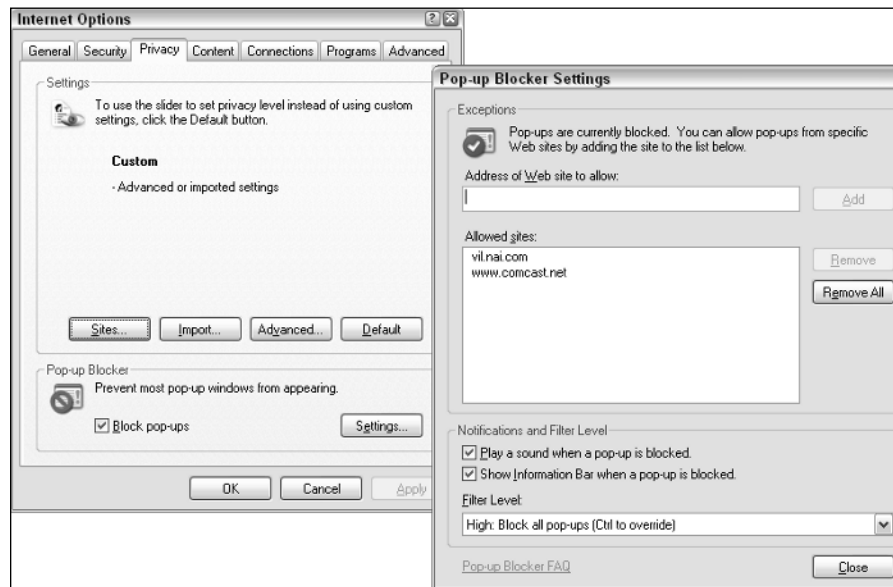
Internet Options

General | Security | Privacy | Content | Connections | Programs | Advanced

Settings

To use the slider to set privacy level instead of using custom settings, click the Default button.

Custom

- Advanced or imported settings

Sites... | Import... | Advanced... | Default

Pop-up Blocker

Prevent most pop-up windows from appearing.

☑ Block pop-ups

Settings...

OK | Cancel | Apply

Pop-up Blocker Settings

Exceptions

Pop-ups are currently blocked. You can allow pop-ups from specific Web sites by adding the site to the list below.

Address of Web site to allow:

Add

Allowed sites:

vil.nai.com
www.comcast.net

Remove

Remove All

Notifications and Filter Level

☑ Play a sound when a pop-up is blocked.

☑ Show Information Bar when a pop-up is blocked.

Filter Level:

High: Block all pop-ups (Ctrl to override)

Pop-up Blocker FAQ

Close